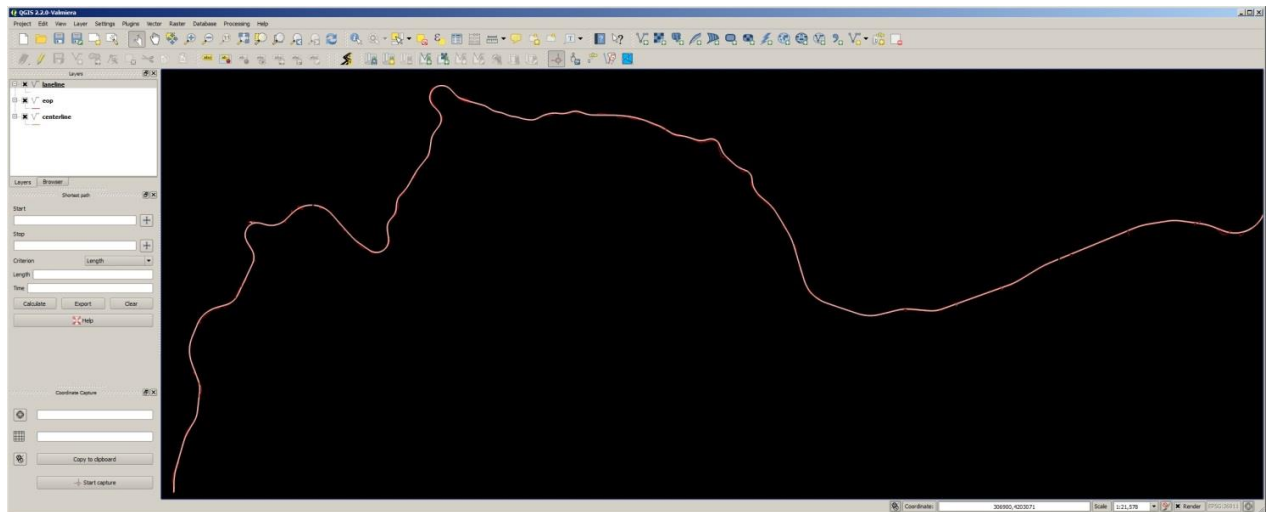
QGIS 2.2.0-Valmiera

Project Edit View Layer Settings Plugins Vector Raster Database Processing Help

Layers

laneline

eop

centerline

Layers Browser

Shortest path

Start

Stop

Criterion Length

Length

Time

Calculate Export Clear

Help

Coordinate Capture

Copy to clipboard

Start capture

Coordinate: 306000,4203071 Scale 1:21,578 Render EPSG:26911